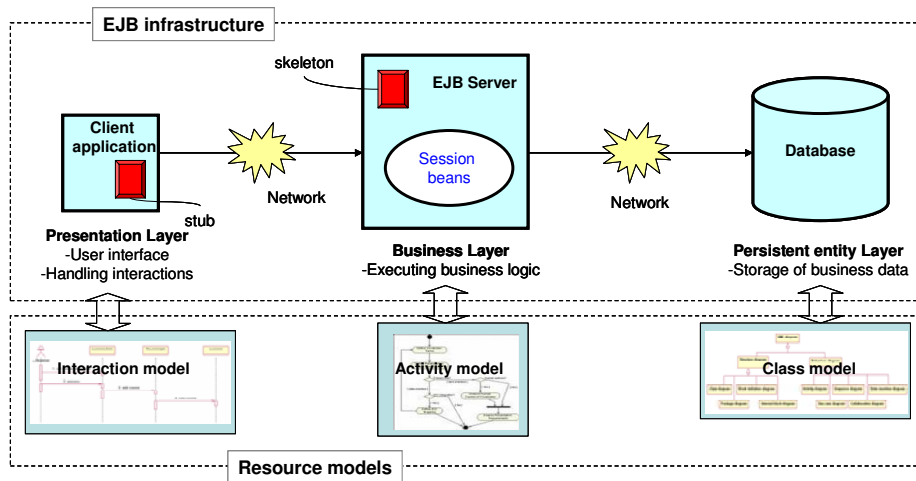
EJB infrastructure

skeleton

EJB Server

Client application

Session beans

Database

Network

Network

stub

Presentation Layer
-User interface
-Handling interactions

Business Layer
-Executing business logic

Persistent entity Layer
-Storage of business data

Interaction model

Activity model

Class model

Resource models